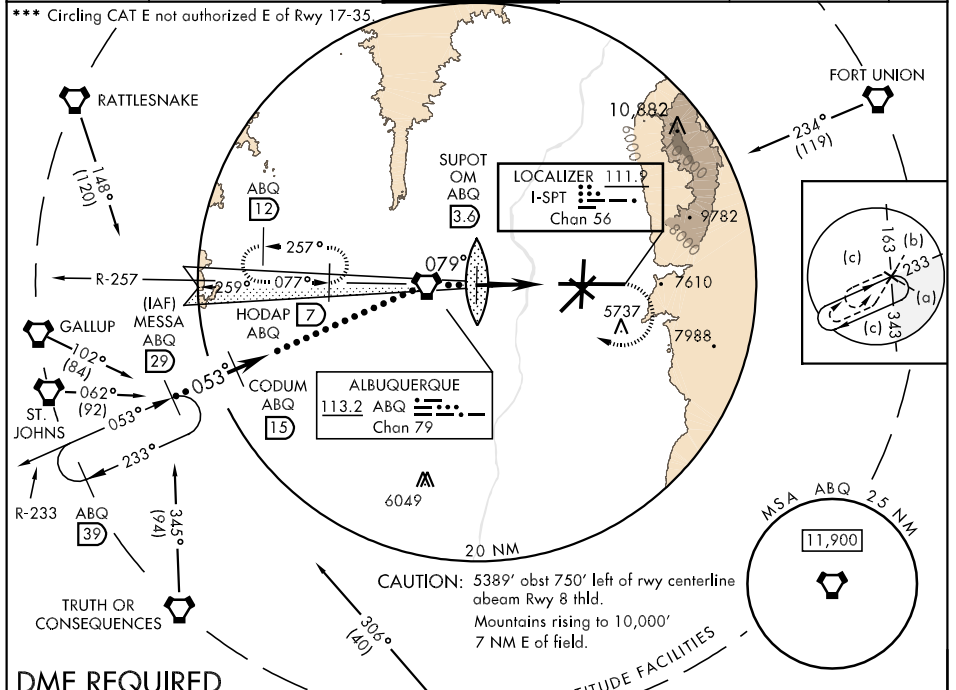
*** Circling CAT E not authorized E of Rwy 17-35.

RATTLESNAKE

148°
(120)

FORT UNION

234°
(119)

10,882

6000

SUPOT
OM
ABQ
3.6

LOCALIZER 111.9
I-SPT
Chan 56

9782

8000

ABQ
12

257°

079°

R-257

259°

077°

7610

(IAF)
MESSA
ABQ
29

HODAP
ABQ
7

5737

7988

GALLUP

102°
(84)

053°

062°
(92)

ST.
JOHNS

053°

CODUM
ABQ
15

ALBUQUERQUE
113.2 ABQ
Chan 79

233°

R-233

ABQ
39

345°
(94)

6049

20 NM

163
(b)
(c)
233
(a)
(c)
343

MSA ABQ 25 NM
11,900

CAUTION: 5389′ obst 750′ left of rwy centerline abeam Rwy 8 thld.
Mountains rising to 10,000′ 7 NM E of field.

TRUTH OR
CONSEQUENCES

306°
(40)

DME REQUIRED

TITUDE FACILITIES